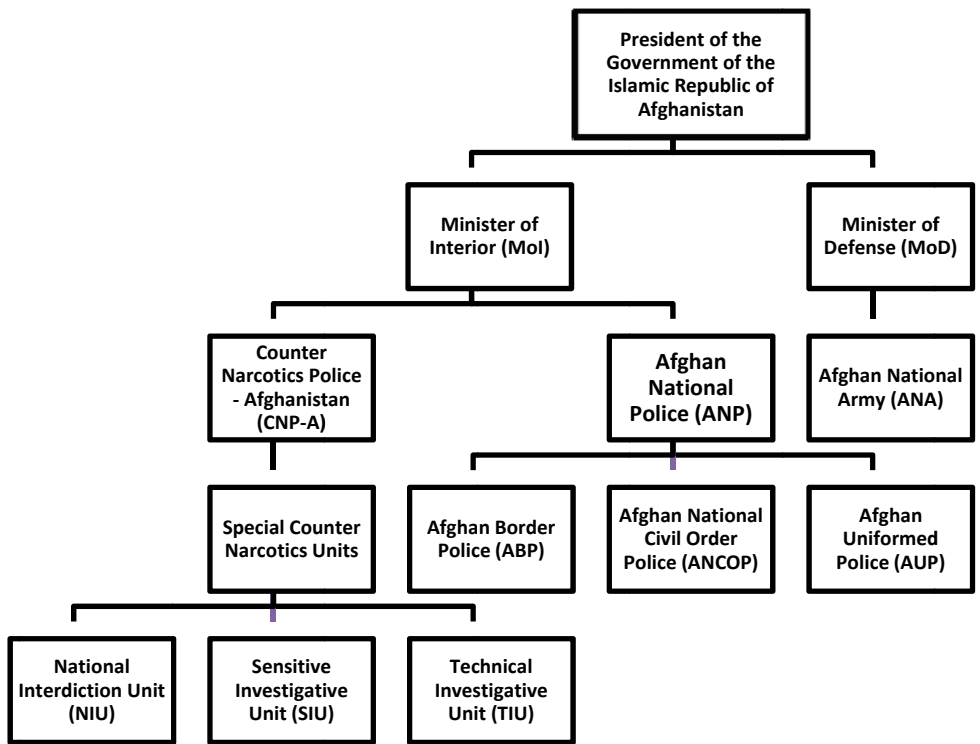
President of the Government of the Islamic Republic of Afghanistan

Minister of Interior (MoI)

Minister of Defense (MoD)

Counter Narcotics Police - Afghanistan (CNP-A)

Afghan National Police (ANP)

Afghan National Army (ANA)

Special Counter Narcotics Units

Afghan Border Police (ABP)

Afghan National Civil Order Police (ANCOP)

Afghan Uniformed Police (AUP)

National Interdiction Unit (NIU)

Sensitive Investigative Unit (SIU)

Technical Investigative Unit (TIU)